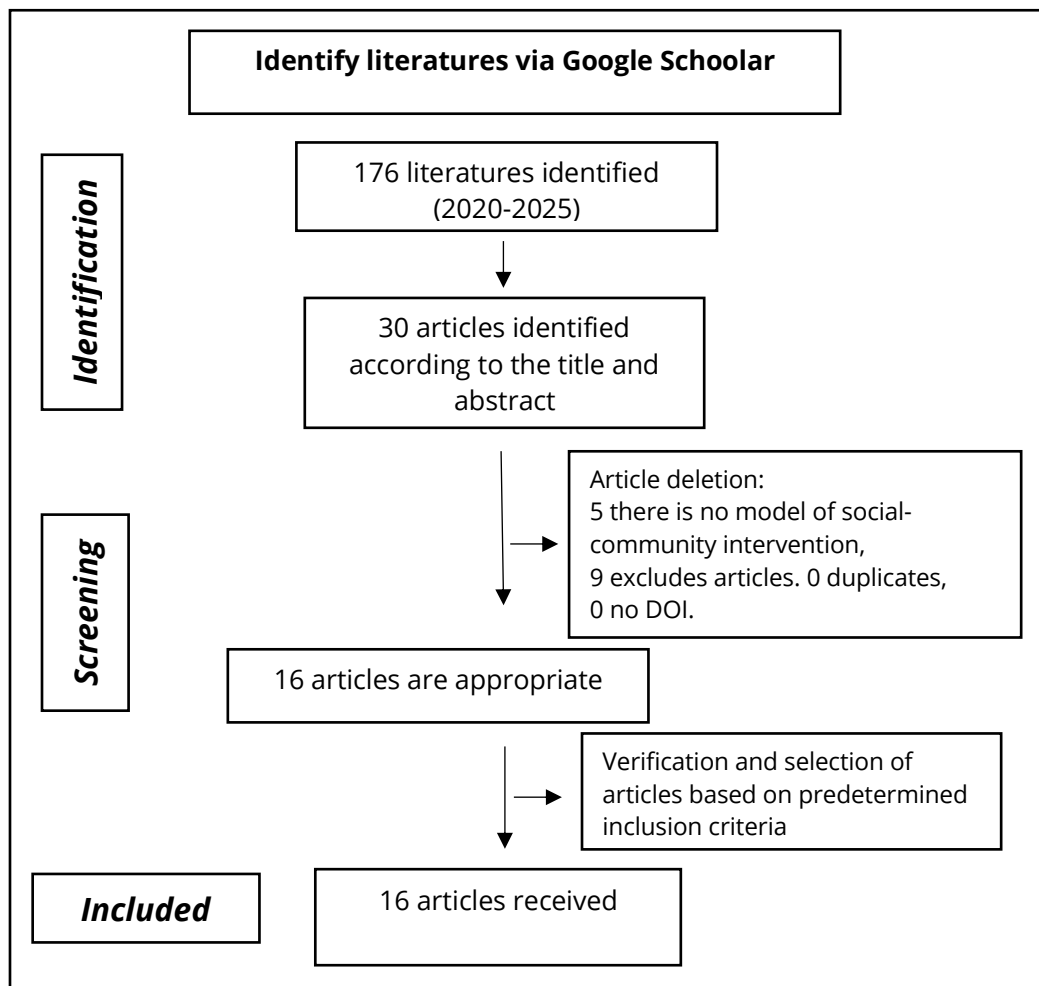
Identify literatures via Google Schoolar

Identification

176 literatures identified (2020-2025)

30 articles identified according to the title and abstract

Screening

Article deletion:
5 there is no model of social-community intervention,
9 excludes articles. 0 duplicates,
0 no DOI.

16 articles are appropriate

Verification and selection of articles based on predetermined inclusion criteria

Included

16 articles received